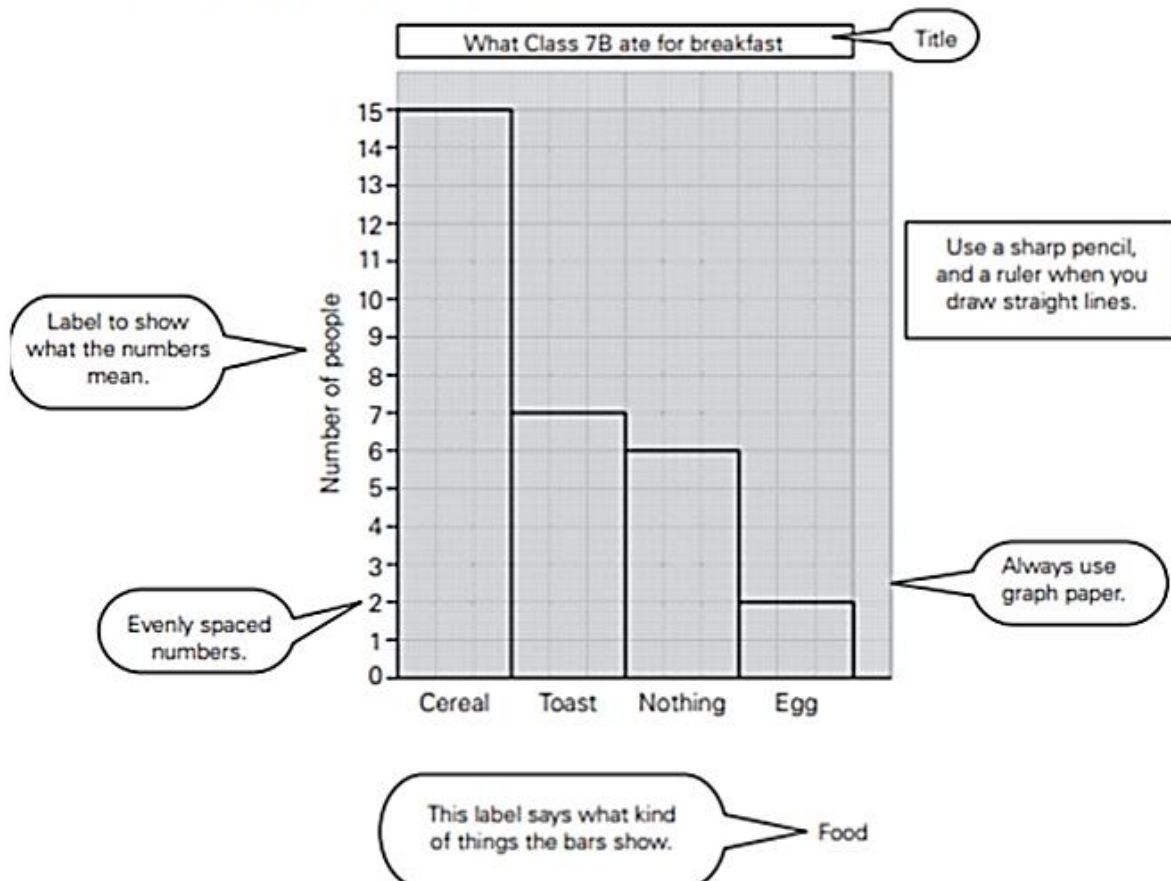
What Class 7B ate for breakfast

Title

15
14
13
12
11
10
9
8
7
6
5
4
3
2
1
0

Number of people

Cereal Toast Nothing Egg

Use a sharp pencil, and a ruler when you draw straight lines.

Label to show what the numbers mean.

Always use graph paper.

Evenly spaced numbers.

This label says what kind of things the bars show.

Food